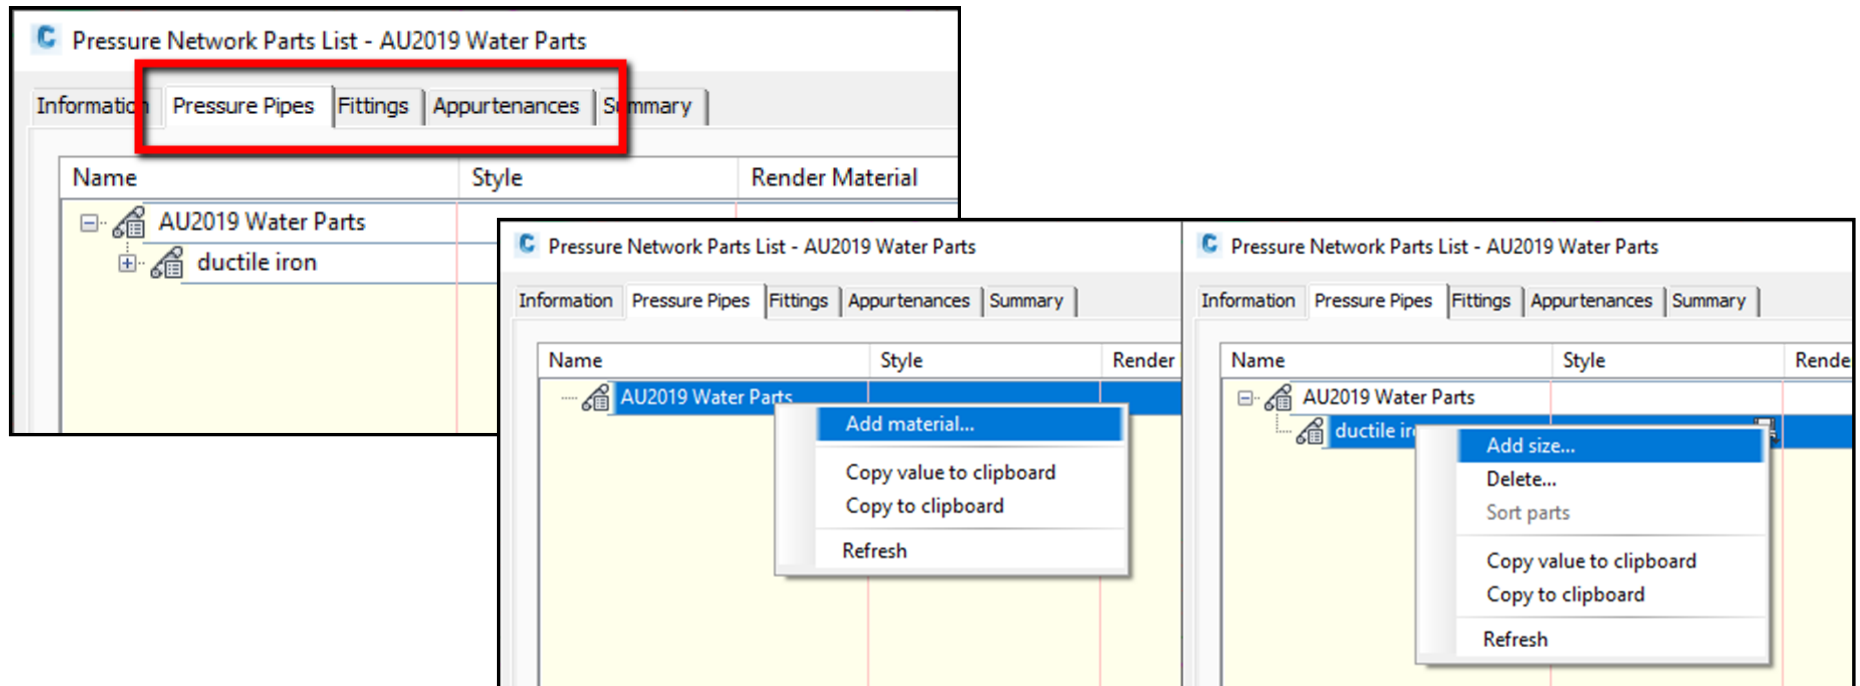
Pressure Network Parts List - AU2019 Water Parts

Informatio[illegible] Pressure Pipes Fittings Appurtenances S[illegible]mmary

| Name | Style | Render Material |
|---|---|---|
| AU2019 Water Parts | | |
| ductile iron | | |

Pressure Network Parts List - AU2019 Water Parts

Information Pressure Pipes Fittings Appurtenances Summary

| Name | Style | Render |
|---|---|---|
| AU2019 Water Parts | | |

Add material...

Copy value to clipboard
Copy to clipboard

Refresh

Pressure Network Parts List - AU2019 Water Parts

Information Pressure Pipes Fittings Appurtenances Summary

| Name | Style | Rende |
|---|---|---|
| AU2019 Water Parts | | |
| ductile ir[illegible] | | |

Add size...
Delete...
Sort parts

Copy value to clipboard
Copy to clipboard

Refresh